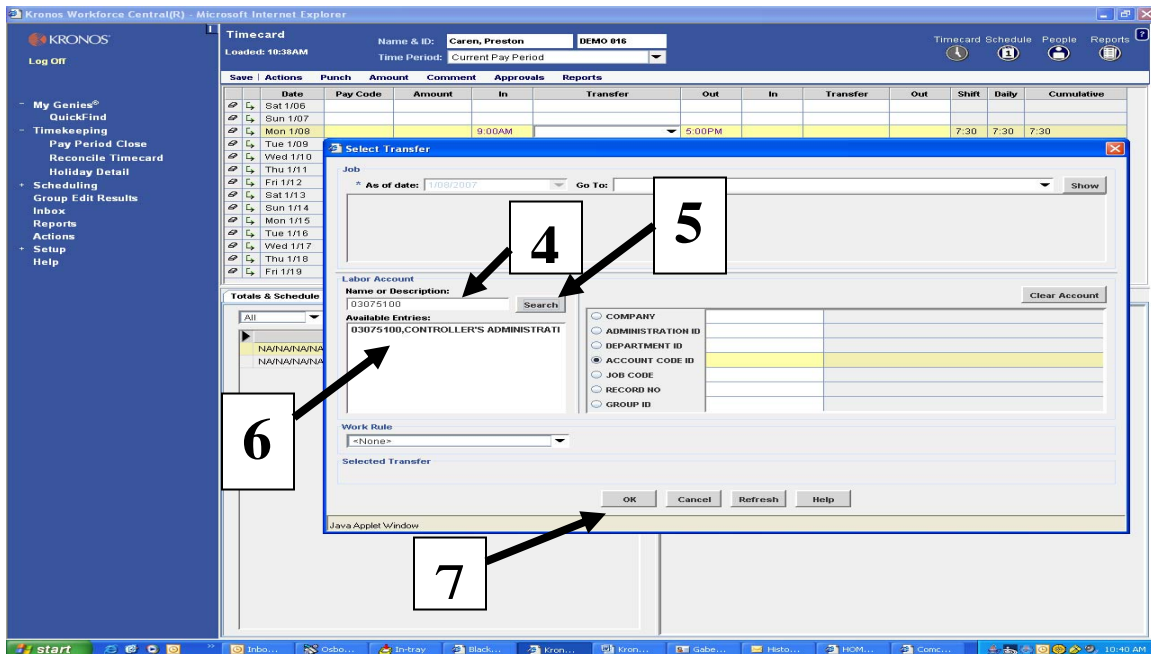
Kronos Workforce Central(R) - Microsoft Internet Explorer

KRONOS
Log Off

Timecard
Loaded: 10:38AM
Name & ID: Caren, Preston DEMO 016
Time Period: Current Pay Period

Timecard Schedule People Reports

Save | Actions Punch Amount Comment Approvals Reports

- My Genies®
QuickFind
- Timekeeping
Pay Period Close
Reconcile Timecard
Holiday Detail
+ Scheduling
Group Edit Results
Inbox
Reports
Actions
+ Setup
Help

| Date | Pay Code | Amount | In | Transfer | Out | In | Transfer | Out | Shift | Daily | Cumulative |
|---|---|---|---|---|---|---|---|---|---|---|---|
| Sat 1/06 | | | | | | | | | | | |
| Sun 1/07 | | | | | | | | | | | |
| Mon 1/08 | | | 9:00AM | | 5:00PM | | | | 7:30 | 7:30 | 7:30 |
| Tue 1/09 | | | | | | | | | | | |
| Wed 1/10 | | | | | | | | | | | |
| Thu 1/11 | | | | | | | | | | | |
| Fri 1/12 | | | | | | | | | | | |
| Sat 1/13 | | | | | | | | | | | |
| Sun 1/14 | | | | | | | | | | | |
| Mon 1/15 | | | | | | | | | | | |
| Tue 1/16 | | | | | | | | | | | |
| Wed 1/17 | | | | | | | | | | | |
| Thu 1/18 | | | | | | | | | | | |
| Fri 1/19 | | | | | | | | | | | |

Totals & Schedule
All
NA/NA/NA/NA
NA/NA/NA/NA

Select Transfer
Job
* As of date: 1/08/2007 Go To: Show

4
5

Labor Account
Name or Description:
03075100 Search
Available Entries:
03075100,CONTROLLER'S ADMINISTRATI

Clear Account
COMPANY
ADMINISTRATION ID
DEPARTMENT ID
ACCOUNT CODE ID
JOB CODE
RECORD NO
GROUP ID

6

Work Rule
<None>
Selected Transfer

OK Cancel Refresh Help

Java Applet Window

7

start Inbo... Osbo... In-tray Black... Kron... Kron... Gabe... Histo... HOM... Comc... 10:40 AM